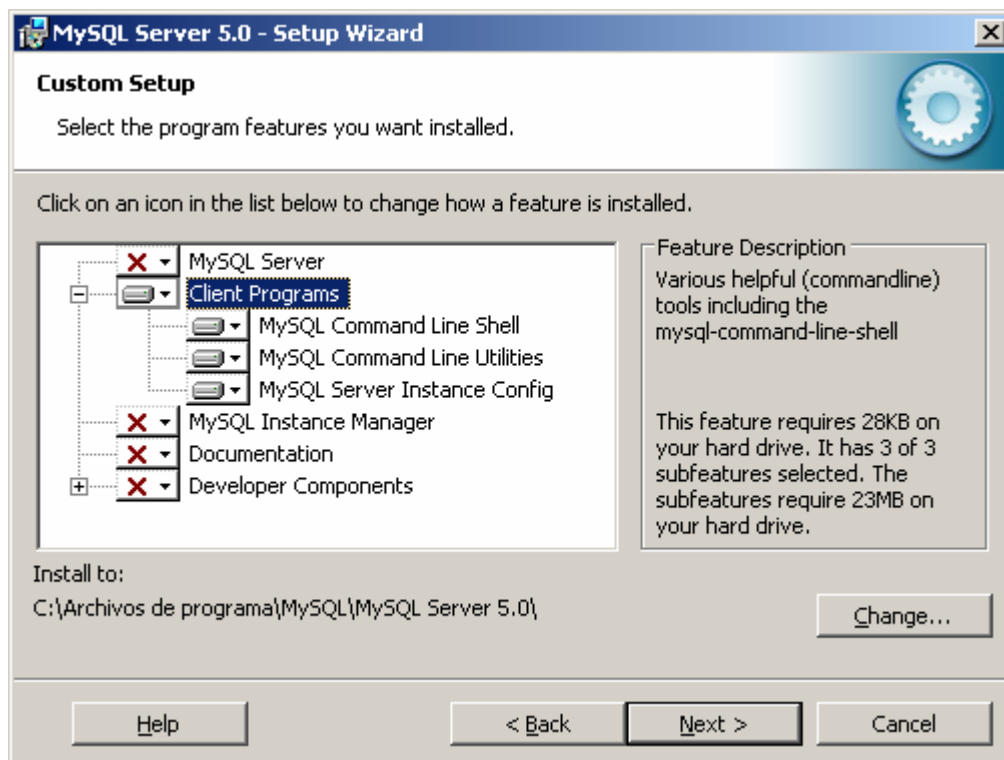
MySQL Server 5.0 - Setup Wizard

Custom Setup

Select the program features you want installed.

Click on an icon in the list below to change how a feature is installed.

MySQL Server
Client Programs
MySQL Command Line Shell
MySQL Command Line Utilities
MySQL Server Instance Config
MySQL Instance Manager
Documentation
Developer Components

Feature Description
Various helpful (commandline) tools including the mysql-command-line-shell

This feature requires 28KB on your hard drive. It has 3 of 3 subfeatures selected. The subfeatures require 23MB on your hard drive.

Install to:
C:\Archivos de programa\MySQL\MySQL Server 5.0\

Change...

Help
< Back
Next >
Cancel